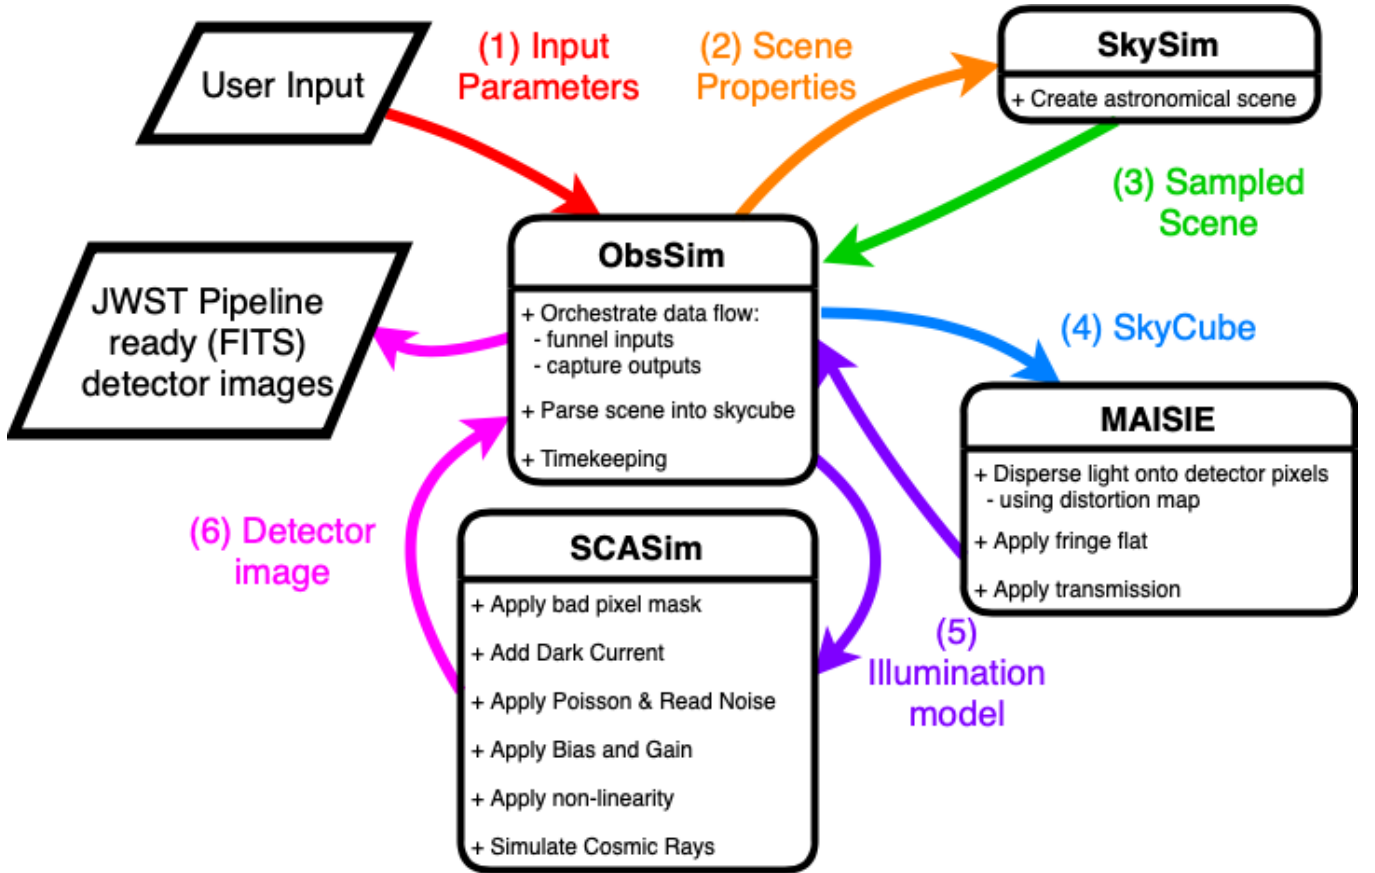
User Input

(1) Input Parameters

(2) Scene Properties

SkySim

+ Create astronomical scene

(3) Sampled Scene

ObsSim

+ Orchestrate data flow:
- funnel inputs
- capture outputs

+ Parse scene into skycube

+ Timekeeping

JWST Pipeline ready (FITS) detector images

(4) SkyCube

MAISIE

+ Disperse light onto detector pixels
- using distortion map

+ Apply fringe flat

+ Apply transmission

(6) Detector image

SCASim

+ Apply bad pixel mask

+ Add Dark Current

+ Apply Poisson & Read Noise

+ Apply Bias and Gain

+ Apply non-linearity

+ Simulate Cosmic Rays

(5) Illumination model